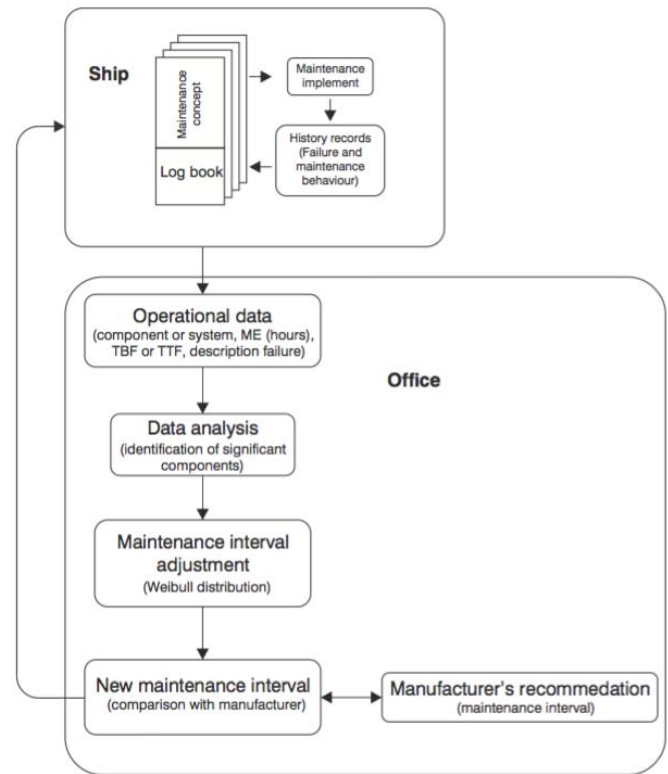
Ship

Maintenance concept

Log book

Maintenance implement

History records (Failure and maintenance behaviour)

Operational data
(component or system, ME (hours), TBF or TTF, description failure)

Office

Data analysis
(identification of significant components)

Maintenance interval adjustment
(Weibull distribution)

New maintenance interval
(comparison with manufacturer)

Manufacturer's recommedation
(maintenance interval)